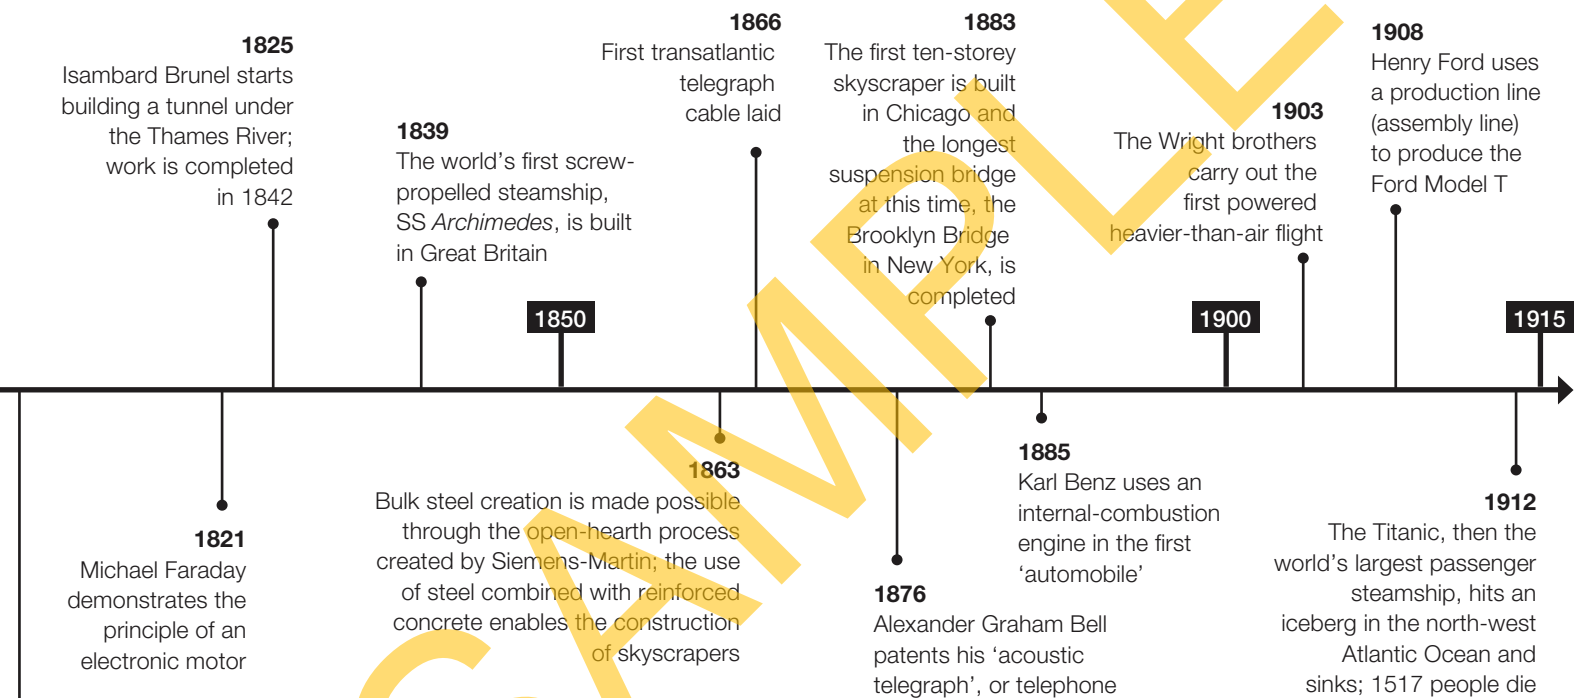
1825
Isambard Brunel starts building a tunnel under the Thames River; work is completed in 1842

1839
The world's first screw-propelled steamship, SS *Archimedes*, is built in Great Britain

1850

1866
First transatlantic telegraph cable laid

1883
The first ten-storey skyscraper is built in Chicago and the longest suspension bridge at this time, the Brooklyn Bridge in New York, is completed

1903
The Wright brothers carry out the first powered heavier-than-air flight

1900

1908
Henry Ford uses a production line (assembly line) to produce the Ford Model T

1915

SAMPLE

1821
Michael Faraday demonstrates the principle of an electronic motor

1863
Bulk steel creation is made possible through the open-hearth process created by Siemens-Martin; the use of steel combined with reinforced concrete enables the construction of skyscrapers

1876
Alexander Graham Bell patents his 'acoustic telegraph', or telephone

1885
Karl Benz uses an internal-combustion engine in the first 'automobile'

1912
The Titanic, then the world's largest passenger steamship, hits an iceberg in the north-west Atlantic Ocean and sinks; 1517 people die